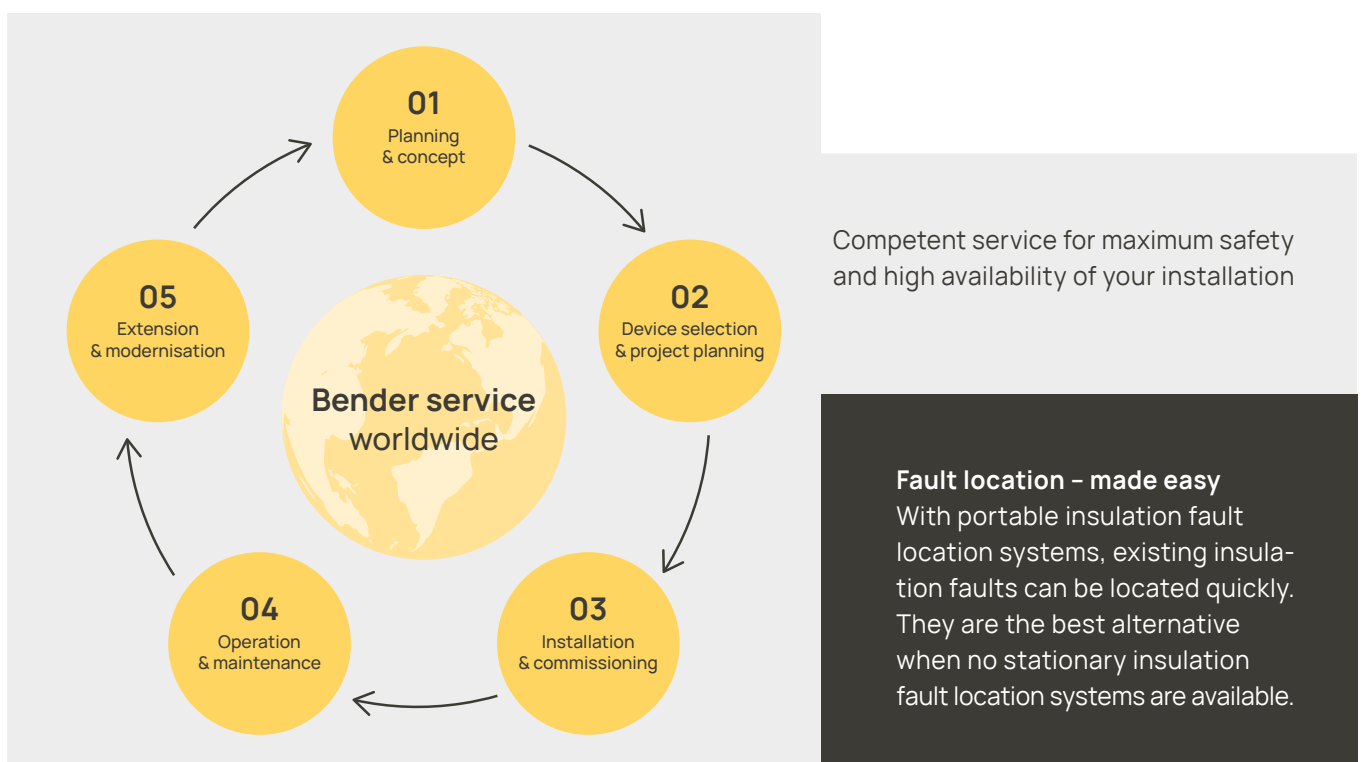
01
Planning & concept

02
Device selection & project planning

03
Installation & commissioning

04
Operation & maintenance

05
Extension & modernisation

Bender service worldwide

Competent service for maximum safety and high availability of your installation

Fault location – made easy
With portable insulation fault location systems, existing insulation faults can be located quickly. They are the best alternative when no stationary insulation fault location systems are available.